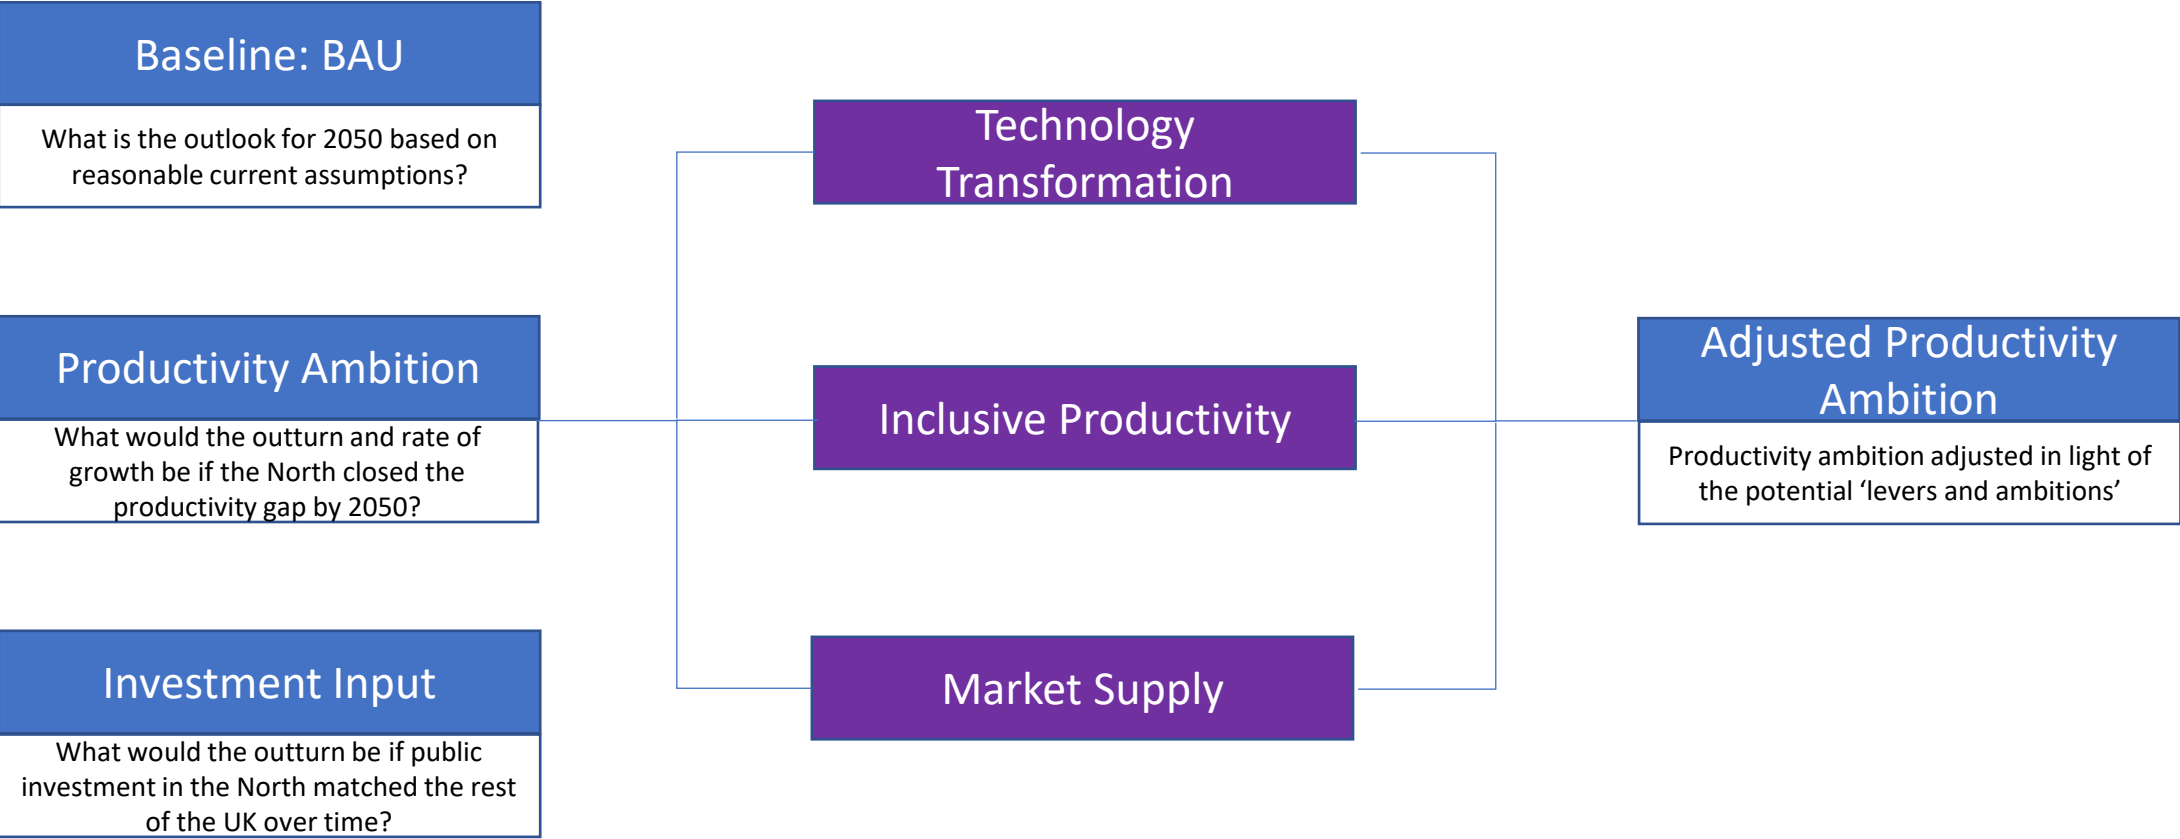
Baseline: BAU

What is the outlook for 2050 based on reasonable current assumptions?

Productivity Ambition

What would the outturn and rate of growth be if the North closed the productivity gap by 2050?

Investment Input

What would the outturn be if public investment in the North matched the rest of the UK over time?

Technology Transformation

Inclusive Productivity

Market Supply

Adjusted Productivity Ambition

Productivity ambition adjusted in light of the potential ‘levers and ambitions’